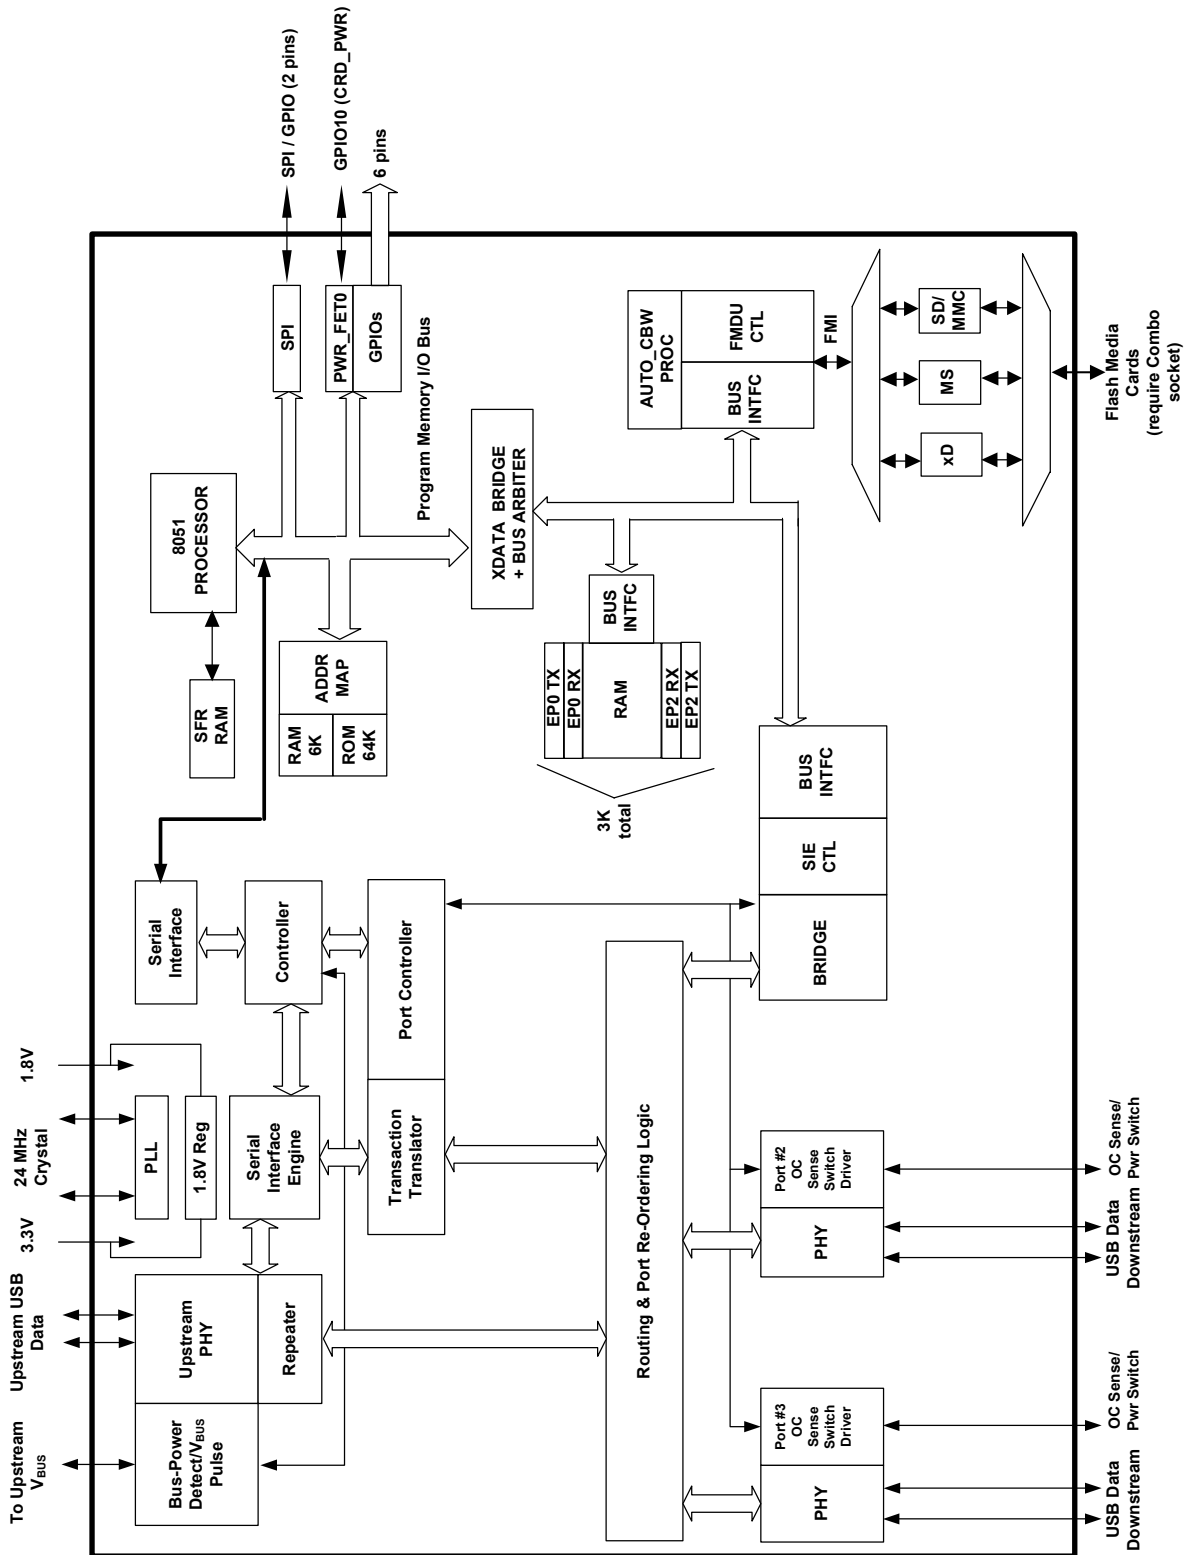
SPI / GPIO (2 pins)

GPIO10 (CRD_PWR)

6 pins

SPI

PWR_FET0

GPIOs

Program Memory I/O Bus

AUTO_CBW PROC

FMDU CTL

BUS INTFC

FMI

SD/ MMC

MS

xD

Flash Media Cards (require Combo socket)

8051 PROCESSOR

XDATA BRIDGE + BUS ARBITER

SFR RAM

ADDR MAP

RAM 6K

ROM 64K

BUS INTFC

EP0 TX

EP0 RX

RAM

EP2 RX

EP2 TX

3K total

BUS INTFC

SIE CTL

BRIDGE

Serial Interface

Controller

Port Controller

1.8V

24 MHz Crystal

3.3V

PLL

1.8V Reg

Serial Interface Engine

Transaction Translator

Routing & Port Re-Ordering Logic

Port #2 OC Sense Switch Driver

PHY

OC Sense/ Pwr Switch

USB Data Downstream

Upstream USB Data

Upstream PHY

Repeater

To Upstream $V_{BUS}$

Bus-Power Detect/$V_{BUS}$ Pulse

Port #3 OC Sense Switch Driver

PHY

OC Sense/ Pwr Switch

USB Data Downstream